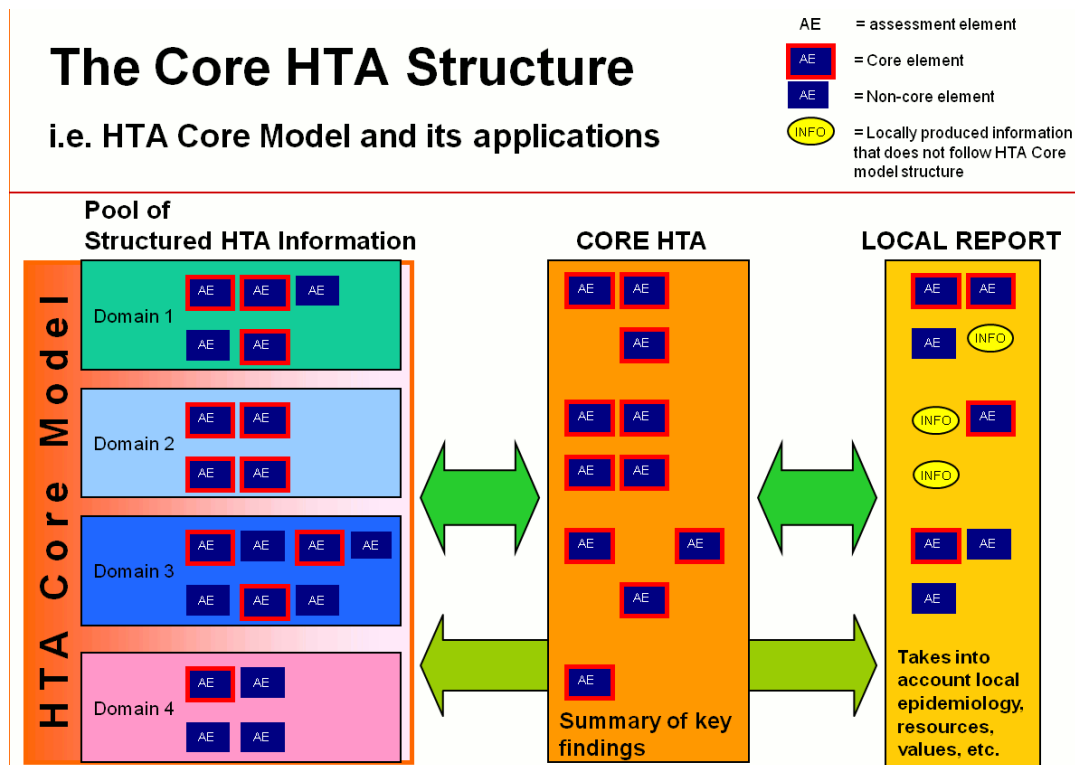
The Core HTA Structure

i.e. HTA Core Model and its applications

AE = assessment element

AE = Core element

AE = Non-core element

INFO = Locally produced information that does not follow HTA Core model structure

Pool of Structured HTA Information

HTA Core Model

Domain 1
AE AE AE
AE AE

Domain 2
AE AE
AE AE

Domain 3
AE AE AE AE
AE AE AE

Domain 4
AE AE
AE AE

CORE HTA

AE AE
AE
AE AE
AE AE
AE AE
AE
AE

Summary of key findings

LOCAL REPORT

AE AE
AE INFO
INFO AE
INFO
AE AE
AE

Takes into account local epidemiology, resources, values, etc.